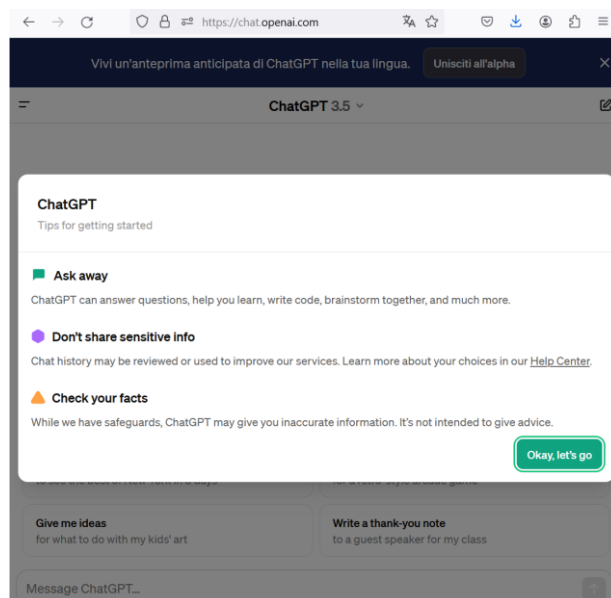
https://chat.openai.com

Vivi un'anteprima anticipata di ChatGPT nella tua lingua. Unisciti all'alpha

ChatGPT 3.5

ChatGPT
Tips for getting started

Ask away
ChatGPT can answer questions, help you learn, write code, brainstorm together, and much more.

Don't share sensitive info
Chat history may be reviewed or used to improve our services. Learn more about your choices in our Help Center.

Check your facts
While we have safeguards, ChatGPT may give you inaccurate information. It's not intended to give advice.

Okay, let's go

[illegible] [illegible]

Give me ideas
for what to do with my kids' art

Write a thank-you note
to a guest speaker for my class

Message ChatGPT...